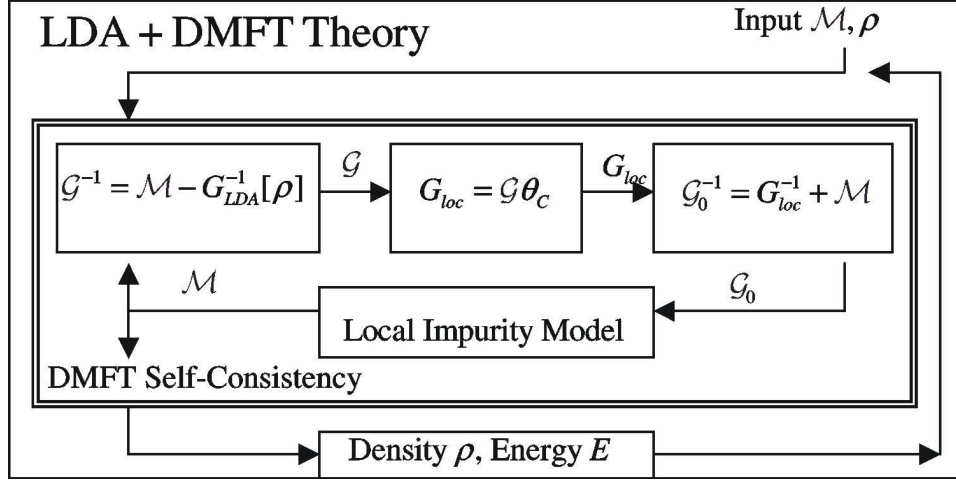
LDA + DMFT Theory

Input $\mathcal{M}, \rho$

$\mathcal{G}^{-1} = \mathcal{M} - G_{LDA}^{-1}[\rho]$

$\mathcal{G}$

$G_{loc} = \mathcal{G}\theta_C$

$G_{loc}$

$\mathcal{G}_0^{-1} = G_{loc}^{-1} + \mathcal{M}$

$\mathcal{M}$

$\mathcal{G}_0$

Local Impurity Model

DMFT Self-Consistency

Density $\rho$, Energy $E$